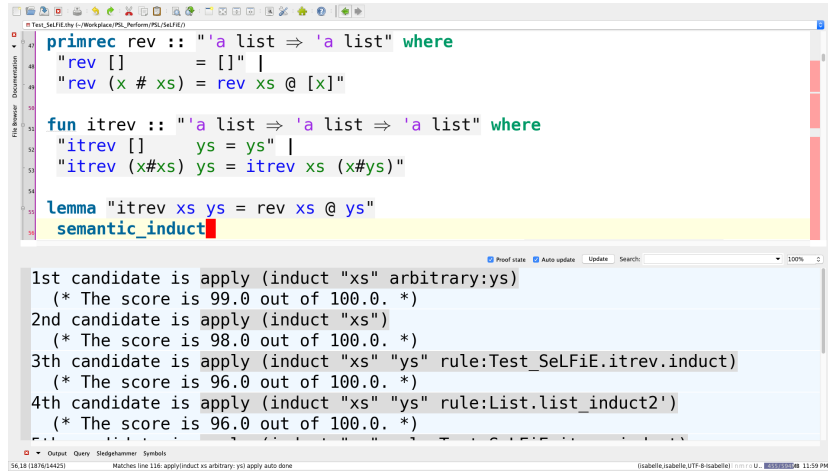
Test_SeLFiE.thy (~/Workplace/PSL_Perform/PSL/SeLFiE/)

Documentation
File Browser

47 primrec rev :: "'a list ⇒ 'a list" where
48 "rev [] = []" |
49 "rev (x # xs) = rev xs @ [x]"
50
51 fun itrev :: "'a list ⇒ 'a list ⇒ 'a list" where
52 "itrev [] ys = ys" |
53 "itrev (x#xs) ys = itrev xs (x#ys)"
54
55 lemma "itrev xs ys = rev xs @ ys"
56 semantic_induct

Proof state Auto update Update Search: 100%

1st candidate is apply (induct "xs" arbitrary:ys)
(* The score is 99.0 out of 100.0. *)
2nd candidate is apply (induct "xs")
(* The score is 98.0 out of 100.0. *)
3th candidate is apply (induct "xs" "ys" rule:Test_SeLFiE.itrev.induct)
(* The score is 96.0 out of 100.0. *)
4th candidate is apply (induct "xs" "ys" rule:List.list_induct2')
(* The score is 96.0 out of 100.0. *)
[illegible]

Output Query Sledgehammer Symbols

56,18 (1876/14425) Matches line 116: apply(induct xs arbitrary: ys) apply auto done (isabelle,isabelle,UTF-8-Isabelle) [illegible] 11:59 PM